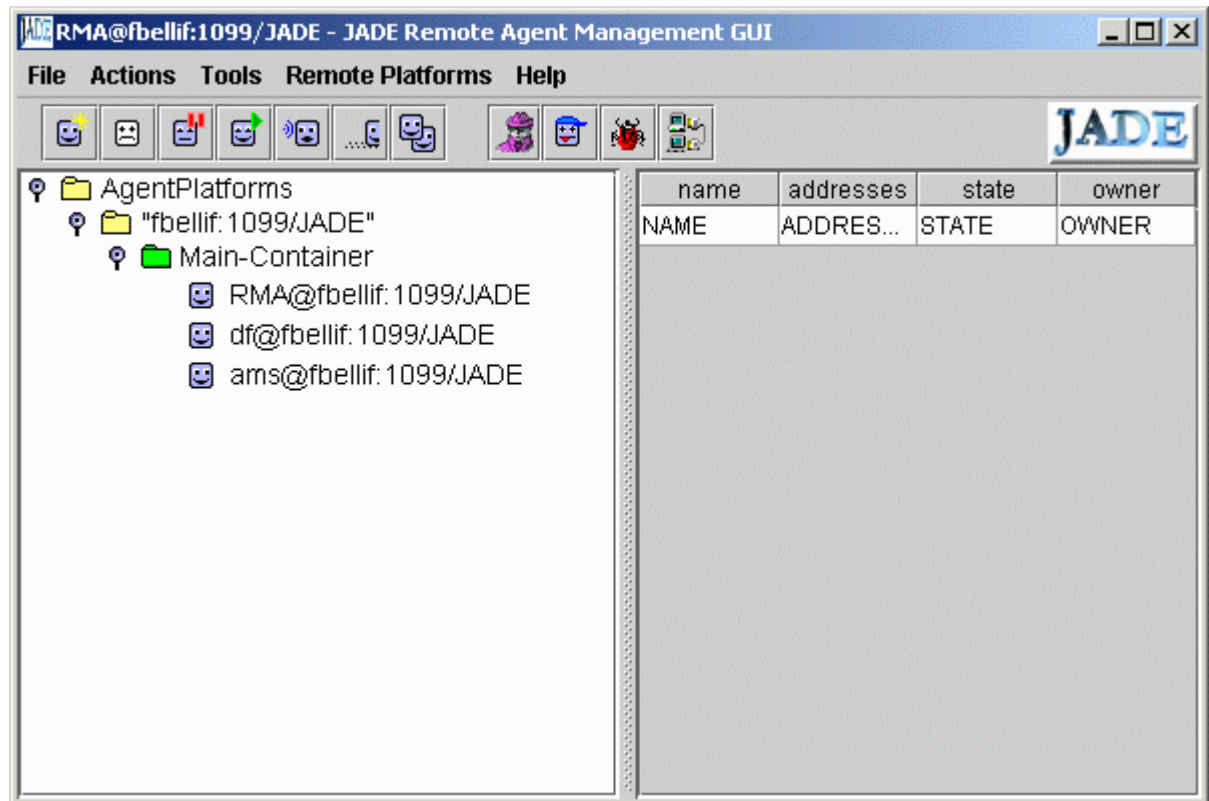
RMA@fbellif:1099/JADE - JADE Remote Agent Management GUI

File Actions Tools Remote Platforms Help

JADE

AgentPlatforms
"fbellif:1099/JADE"
Main-Container
RMA@fbellif:1099/JADE
df@fbellif:1099/JADE
ams@fbellif:1099/JADE

| name | addresses | state | owner |
|---|---|---|---|
| NAME | ADDRES... | STATE | OWNER |